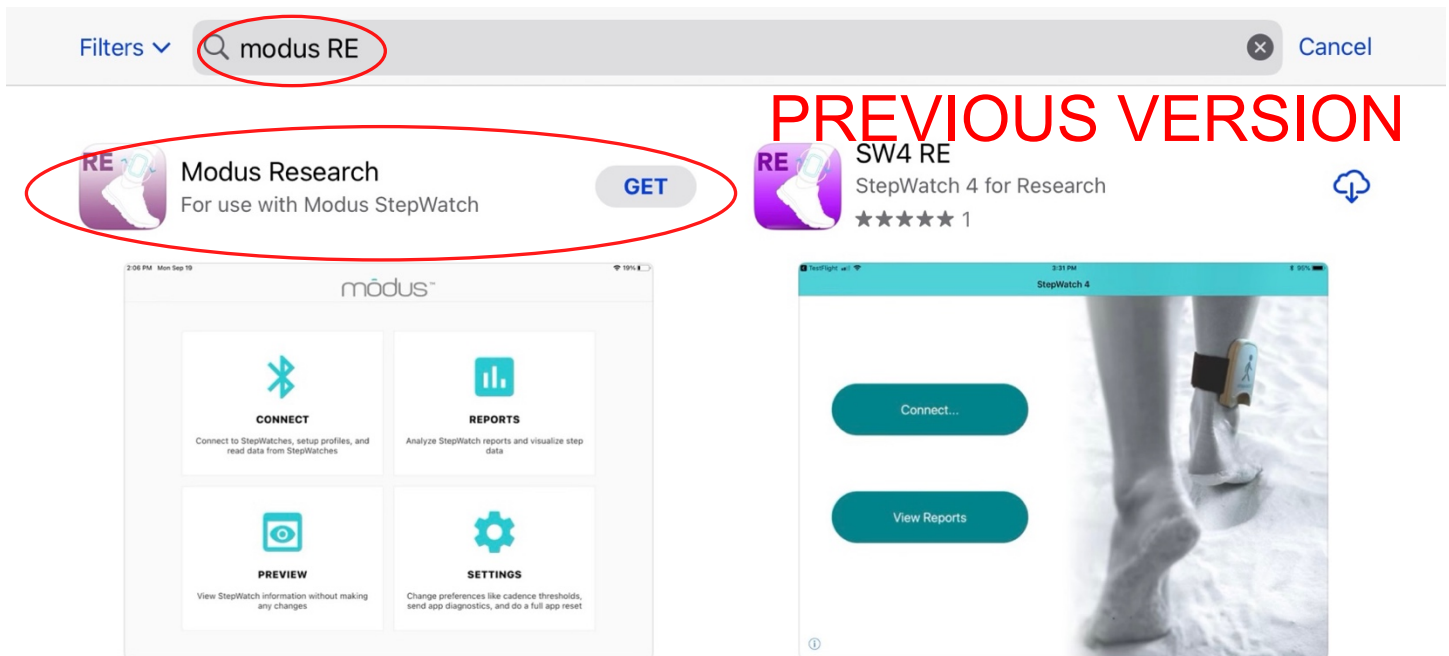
Filters

modus RE

Cancel

PREVIOUS VERSION

RE

Modus Research

For use with Modus StepWatch

GET

RE

SW4 RE

StepWatch 4 for Research

★★★★★ 1

2:06 PM Mon Sep 19

19%

mōdus™

CONNECT

Connect to StepWatches, setup profiles, and read data from StepWatches

REPORTS

Analyze StepWatch reports and visualize step data

PREVIEW

View StepWatch information without making any changes

SETTINGS

Change preferences like cadence thresholds, send app diagnostics, and do a full app reset

TestFlight

3:31 PM

95%

StepWatch 4

Connect...

View Reports